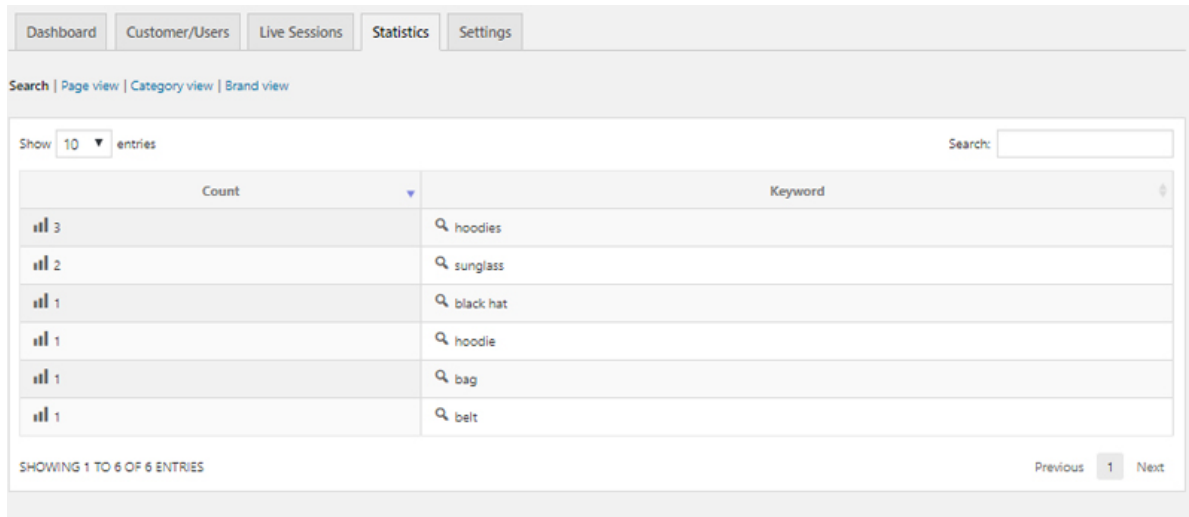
Dashboard | Customer/Users | Live Sessions | Statistics | Settings

Search | Page view | Category view | Brand view

Show 10 entries

Search:

| Count | Keyword |
|---|---|
| 3 | hoodies |
| 2 | sunglass |
| 1 | black hat |
| 1 | hoodie |
| 1 | bag |
| 1 | belt |

SHOWING 1 TO 6 OF 6 ENTRIES

Previous 1 Next